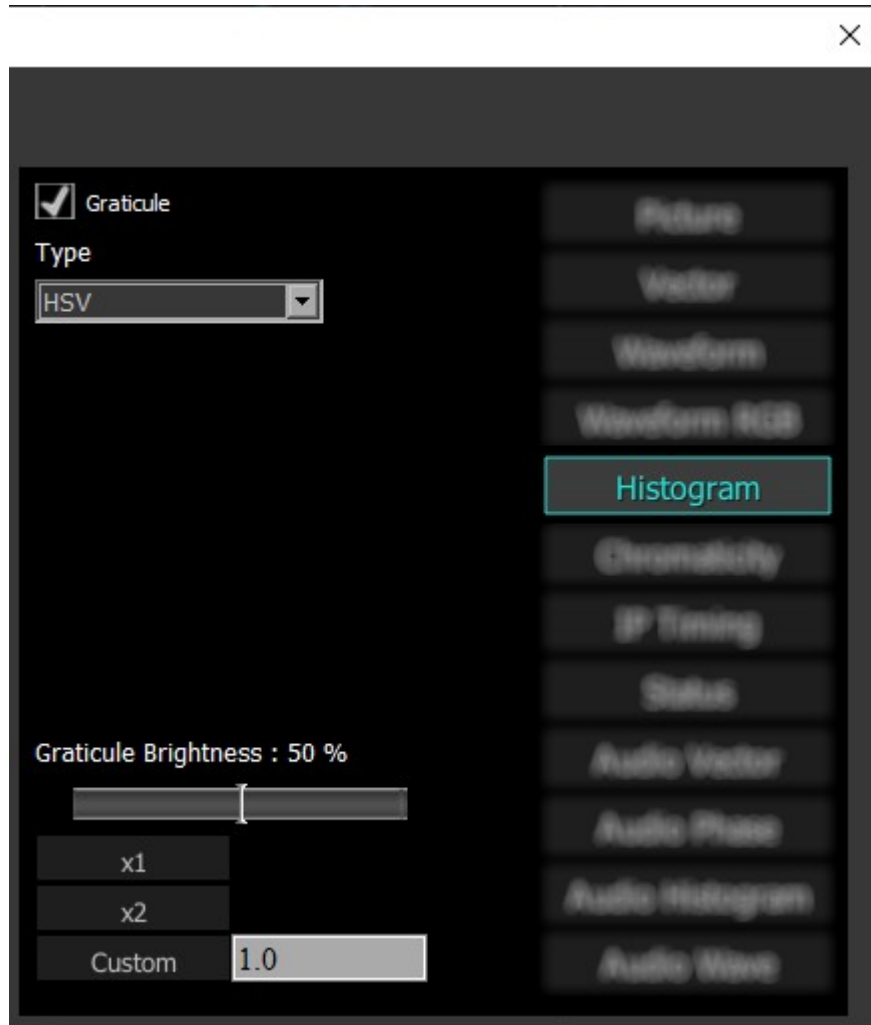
×

Graticule

Type

HSV

Picture

Vector

Waveform

Waveform RGB

Histogram

Chromaticity

IP Timing

Status

Audio Vector

Audio Phase

Audio Histogram

Audio Wave

Graticule Brightness : 50 %

x1

x2

Custom

1.0